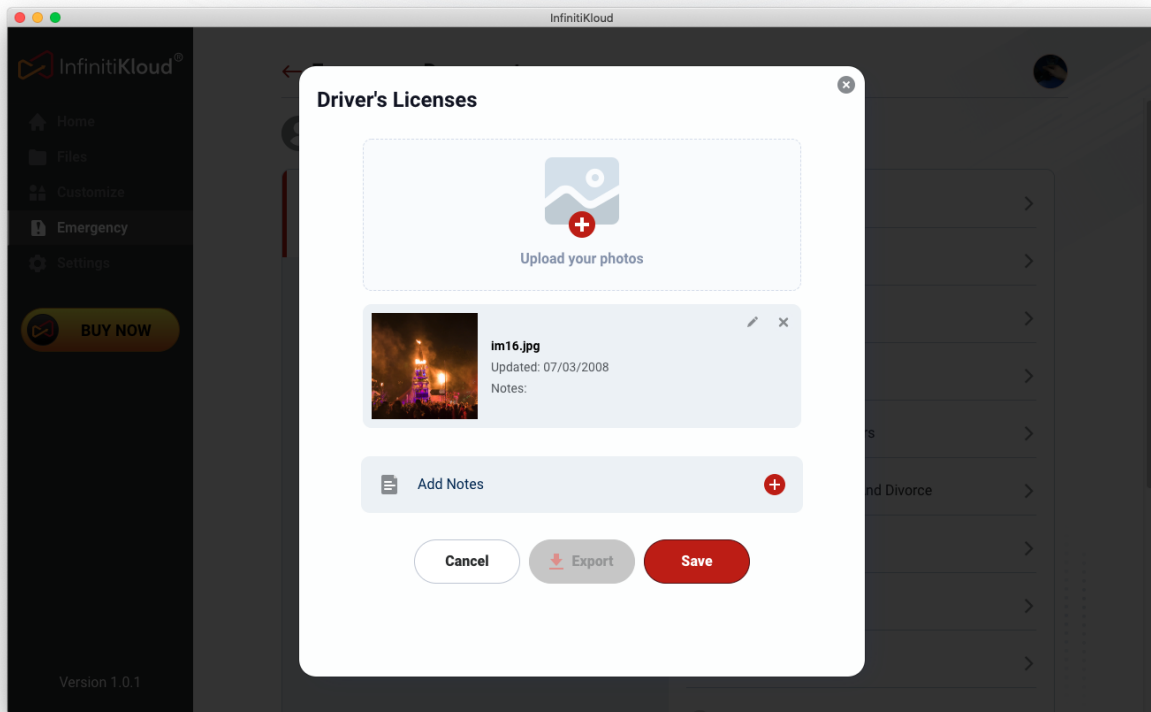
InfinitiKloud

InfinitiKloud®

Home
Files
Customize
Emergency
Settings

BUY NOW

Version 1.0.1

Driver's Licenses

Upload your photos

im16.jpg
Updated: 07/03/2008
Notes:

Add Notes

Cancel
Export
Save

rs
nd Divorce